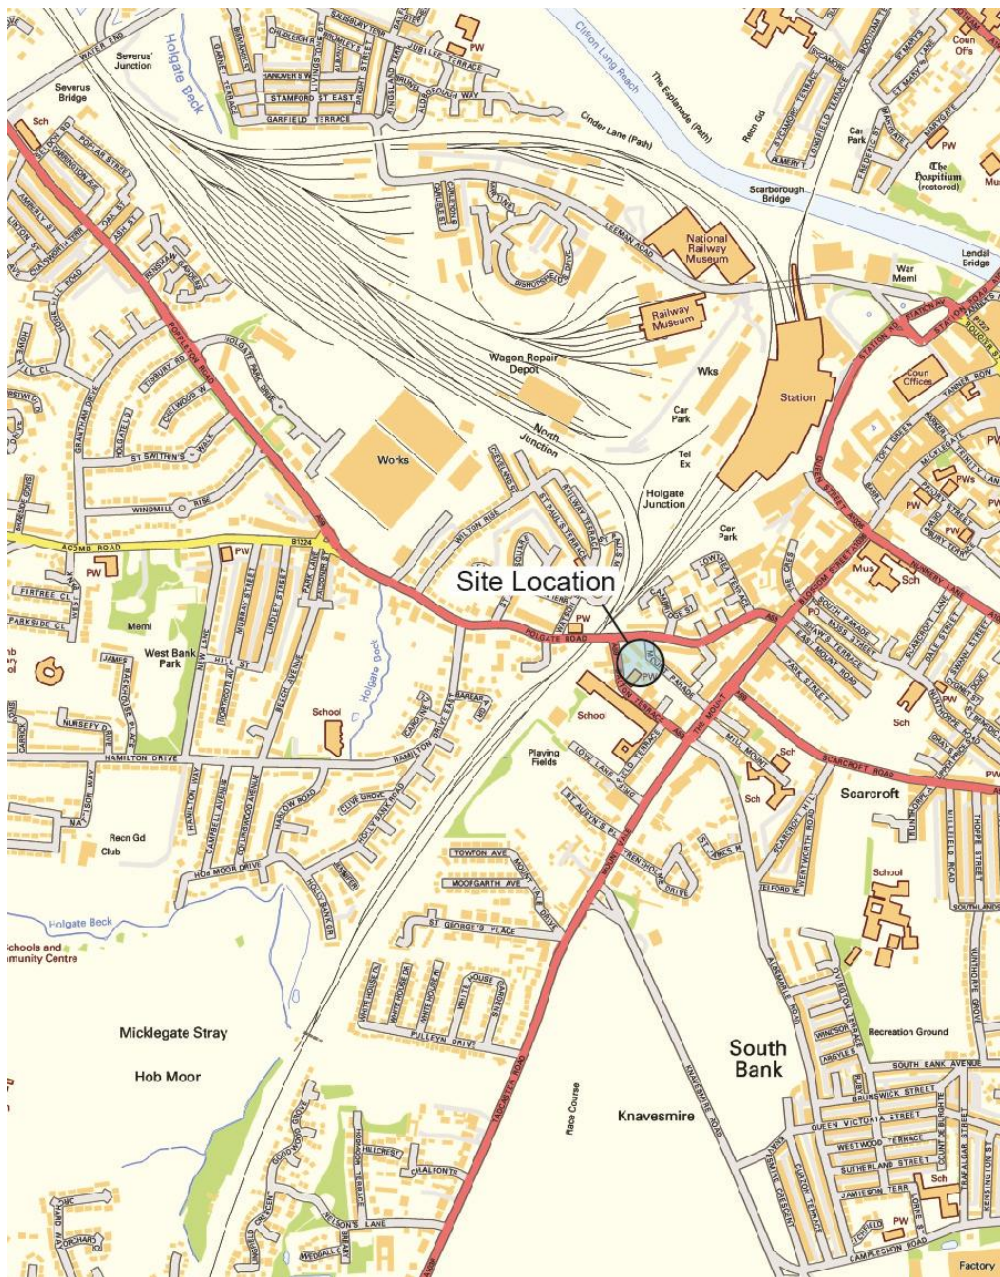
Severus' Junction

Severus Bridge

Sch

Holgate Beck

PW

Clifton Ling Reach

The Esplanade (Path)

Cinder Lane (Path)

Jubilee Terrace

Stamford St East

Garfield Terrace

Leeman Road

National Railway Museum

Railway Museum

Recn Gd

Car Park

The Hospitium (restored)

Scarborough Bridge

Lendal Bridge

War Meml

Coun Ofs

Wagon Repair Depot

Wks

Station

Coun Offices

Car Park

North Junction

Tel Ex

Holgate Junction

Works

Poppleton Road

Holgate Park Drive

St Swithin's Walk

Windmill Rise

Acomb Road

B1224

PW

Wilton Rise

Car Park

Site Location

Holgate Road

PW

Mus

Sch

PWs

PW

Meml

West Bank Park

Firtree Cl

Parkside Cl

Nursery Drive

Hamilton Drive

Holgate Beck

School

Playing Fields

School

The Mount

Scarcroft Road

Sch

Sch

Scarcroft

Recn Gd

Club

Hob Moor Drive

Holgate Beck

Schools and Community Centre

Towton Ave

Moorgarth Ave

St George's Place

Tadcaster Road

Pulleyn Drive

Micklegate Stray

Hob Moor

Race Course

Knavesmire

Knavesmire Road

School

Recreation Ground

South Bank

South Bank Avenue

Brunswick Street

Queen Victoria Street

Westwood Terrace

Sutherland Street

Jamieson Terr

Sch

PW

Nelson's Lane

Chaloner's

Factory